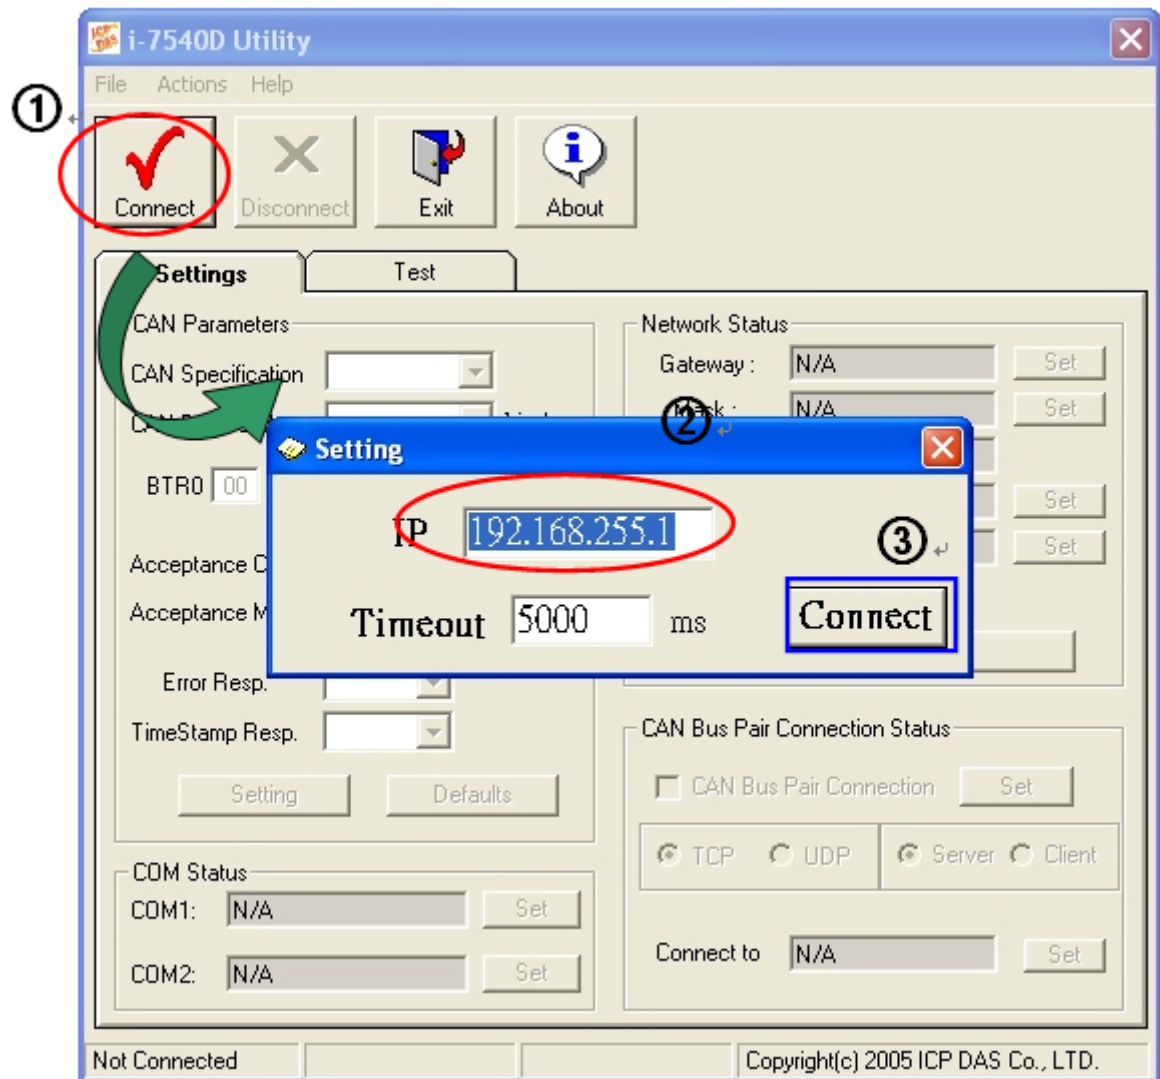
i-7540D Utility

File Actions Help

①

Connect Disconnect Exit About

Settings Test

CAN Parameters

CAN Specification

BTR0 00

Acceptance C

Acceptance M

Error Resp.

TimeStamp Resp.

Setting Defaults

Network Status

Gateway : N/A Set

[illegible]k : N/A Set

②

Set

Set

Setting

IP 192.168.255.1

③

Timeout 5000 ms

Connect

CAN Bus Pair Connection Status

CAN Bus Pair Connection Set

TCP UDP Server Client

Connect to N/A Set

COM Status

COM1: N/A Set

COM2: N/A Set

Not Connected Copyright(c) 2005 ICP DAS Co., LTD.